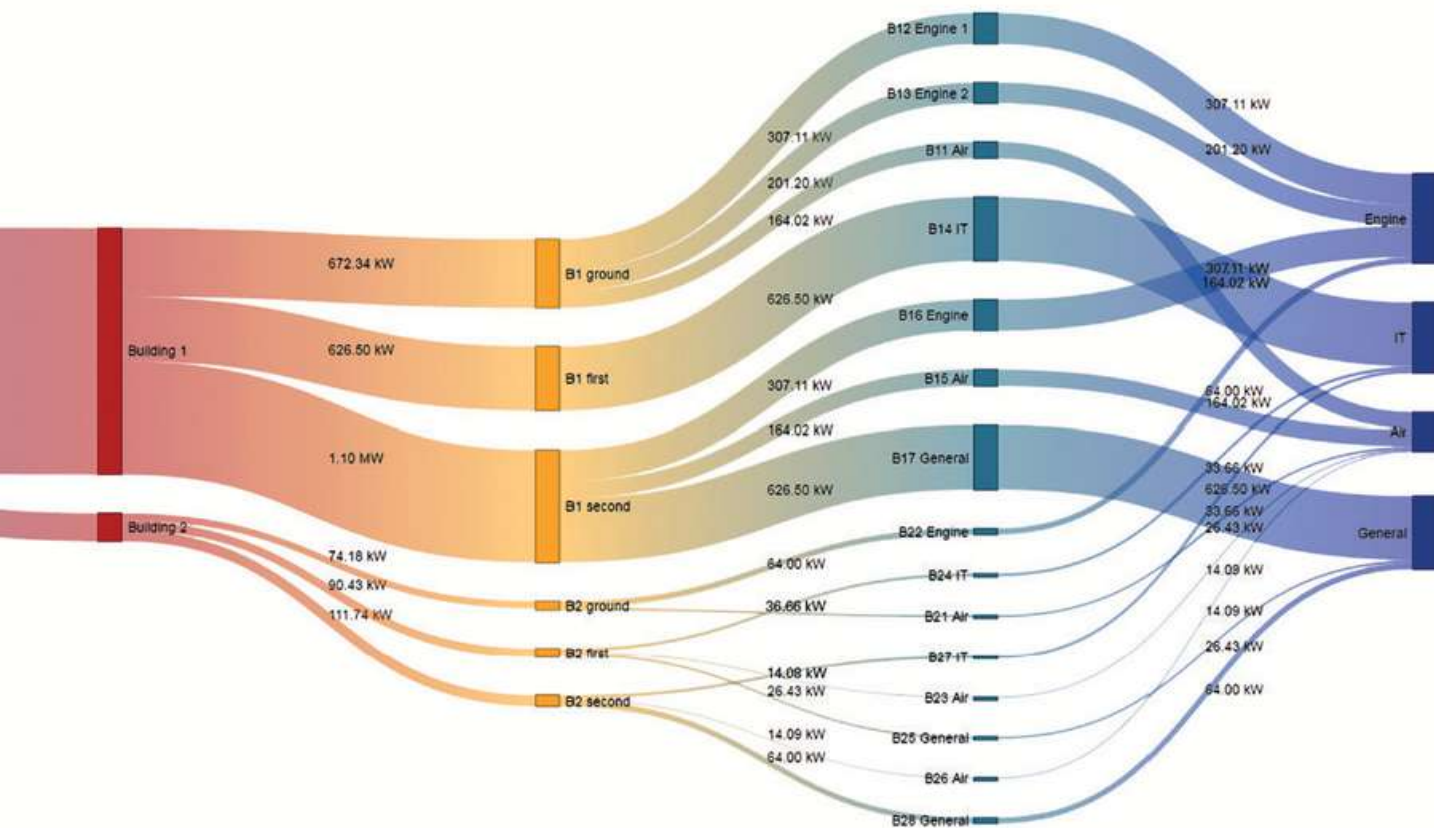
B12 Engine 1
B13 Engine 2
B11 Air
B14 IT
B16 Engine
B15 Air
B17 General
B22 Engine
B24 IT
B21 Air
B27 IT
B23 Air
B25 General
B26 Air
B28 General

Building 1
Building 2

672.34 kW
626.50 kW
1.10 MW
74.18 kW
90.43 kW
111.74 kW

B1 ground
B1 first
B1 second
B2 ground
B2 first
B2 second

307.11 kW
201.20 kW
164.02 kW
626.50 kW
307.11 kW
164.02 kW
626.50 kW
64.00 kW
36.66 kW
14.08 kW
26.43 kW
14.09 kW
64.00 kW

307.11 kW
201.20 kW
307.11 kW
164.02 kW
64.00 kW
164.02 kW
33.66 kW
626.50 kW
33.66 kW
26.43 kW
14.09 kW
14.09 kW
26.43 kW
64.00 kW

Engine
IT
Air
General